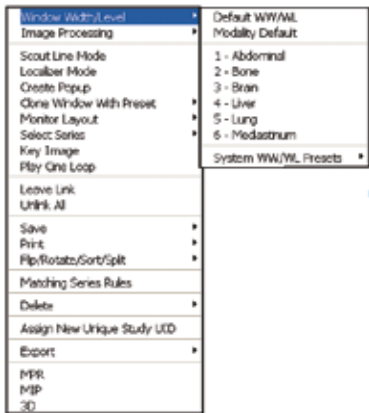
Window Width/Level
Image Processing

Scout Line Mode
Localizer Mode
Create Popup
Clone Window With Preset
Monitor Layout
Select Series
Key Image
Play Cine Loop

Leave Link
Unlink All

Save
Print
Flip/Rotate/Sort/Split

Matching Series Rules

Delete

Assign New Unique Study UID

Export

MPR
MIP
3D

Default WW/WL
Modality Default

1 - Abdominal
2 - Bone
3 - Brain
4 - Liver
5 - Lung
6 - Mediastinum

System WW/WL Presets